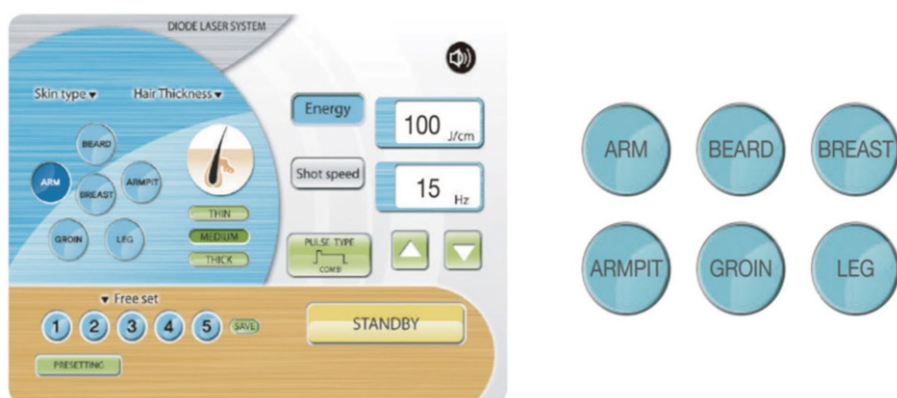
DIODE LASER SYSTEM

Skin type ▾ Hair Thickness ▾

BEARD
ARM
BREAST
ARMPIT
GROIN
LEG

THIN
MEDIUM
THICK

Energy
100 J/cm
Shot speed
15 Hz

PULSE TYPE
COMB

▾ Free set
1 2 3 4 5 SAVE
PRESETTING

STANDBY

ARM
BEARD
BREAST
ARMPIT
GROIN
LEG